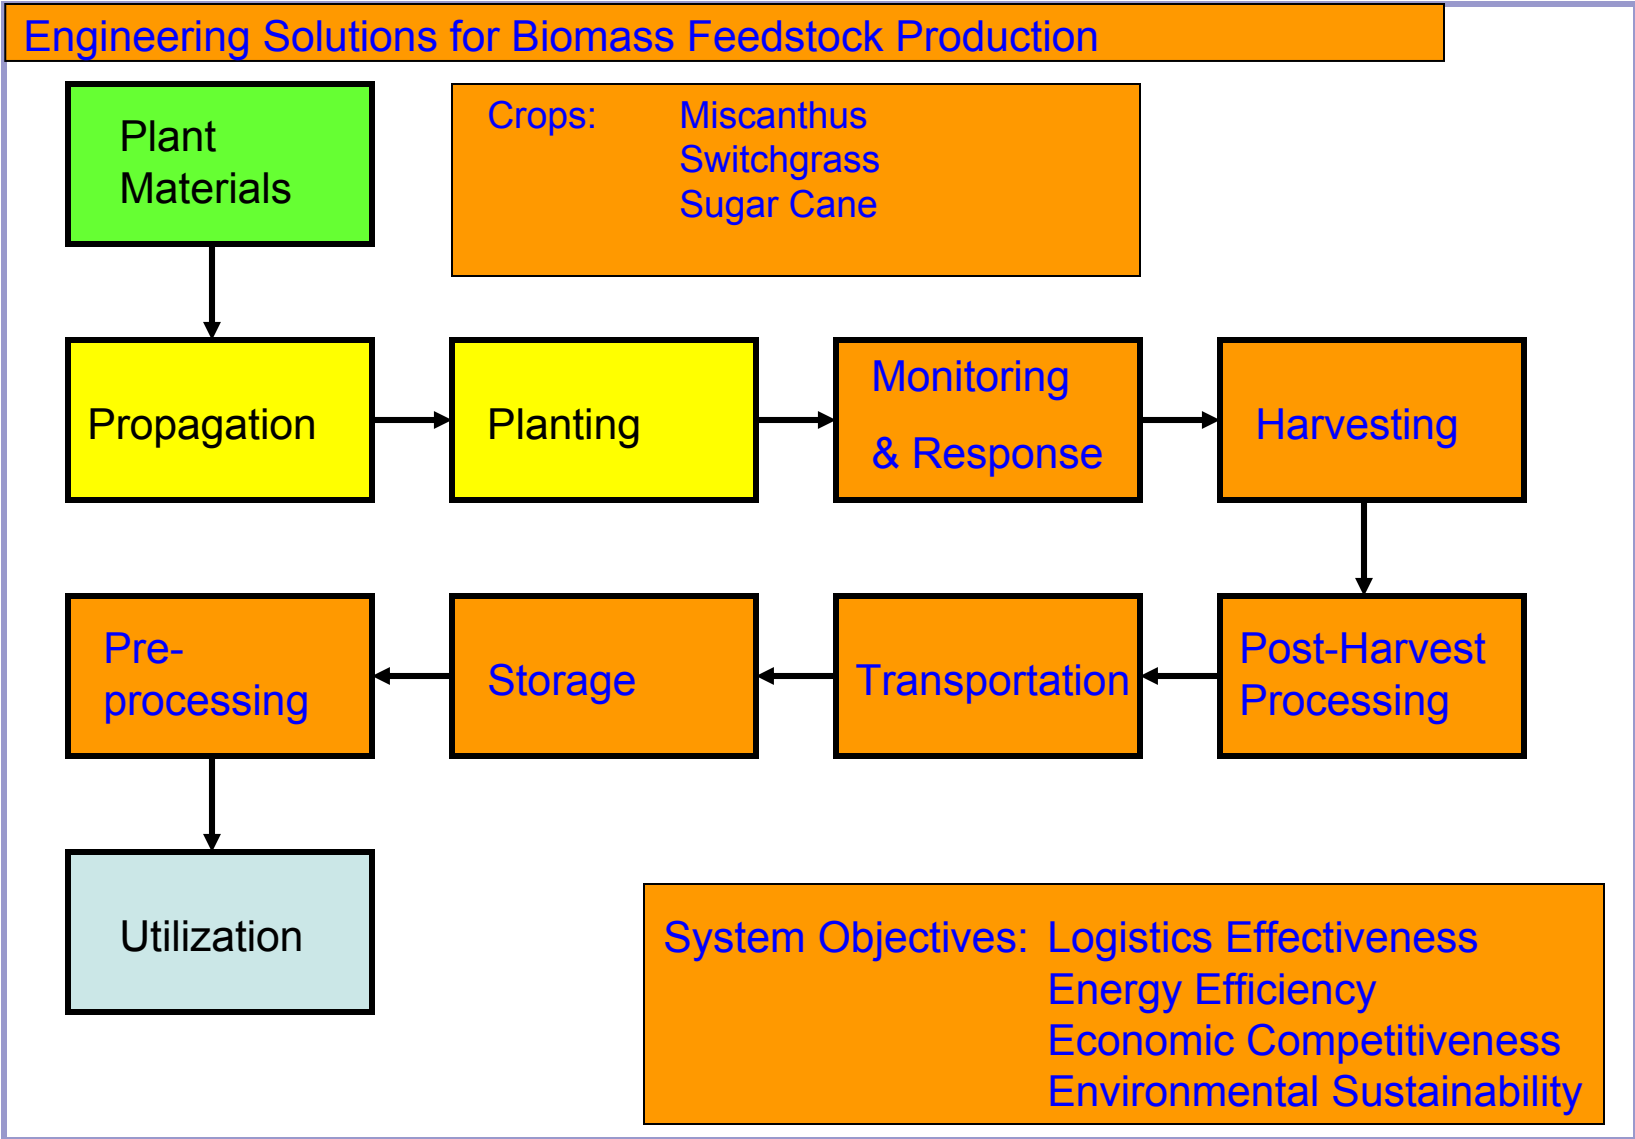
Engineering Solutions for Biomass Feedstock Production

Plant Materials

Crops: Miscanthus
Switchgrass
Sugar Cane

Propagation

Planting

Monitoring & Response

Harvesting

Post-Harvest Processing

Transportation

Storage

Pre-processing

Utilization

System Objectives: Logistics Effectiveness
Energy Efficiency
Economic Competitiveness
Environmental Sustainability